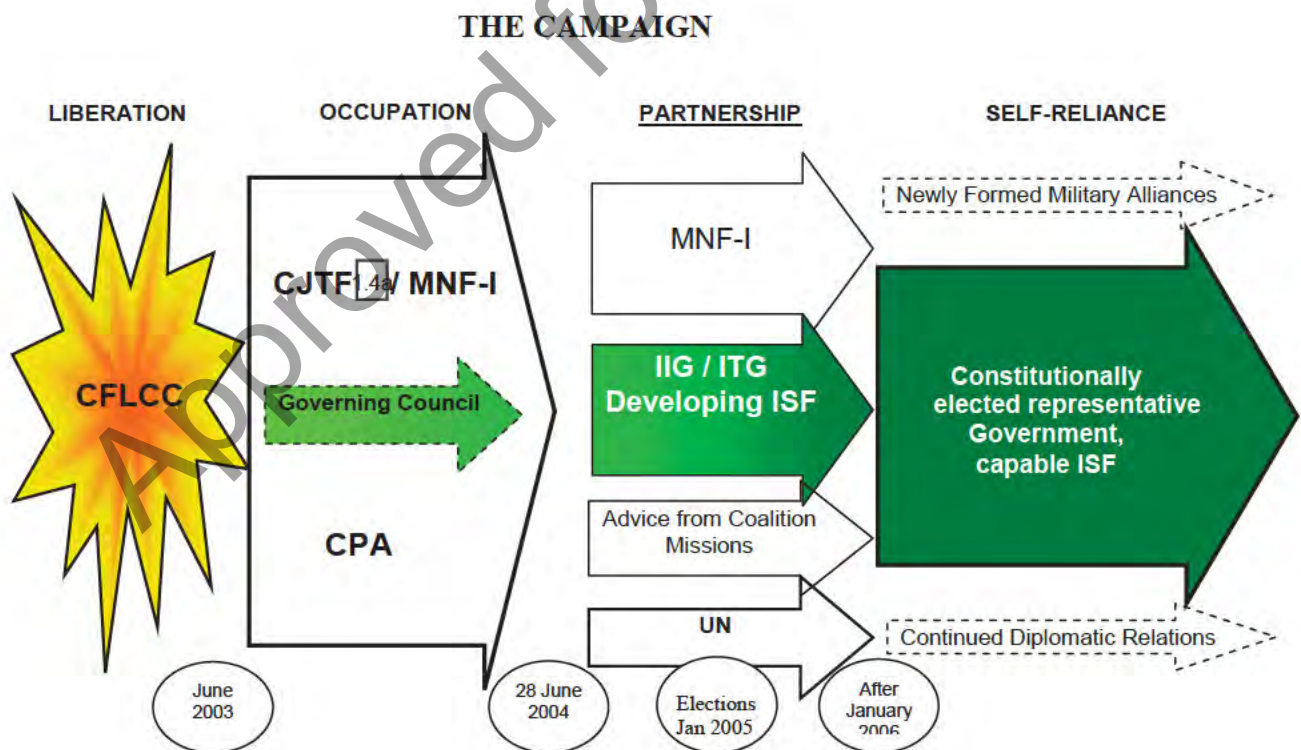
THE CAMPAIGN

Approved fo

LIBERATION

OCCUPATION

PARTNERSHIP

SELF-RELIANCE

CFLCC

CJTF 1.4a / MNF-I

Governing Council

CPA

MNF-I

IIG / ITG Developing ISF

Advice from Coalition Missions

UN

Newly Formed Military Alliances

Constitutionally elected representative Government, capable ISF

Continued Diplomatic Relations

June 2003

28 June 2004

Elections Jan 2005

After January 2006